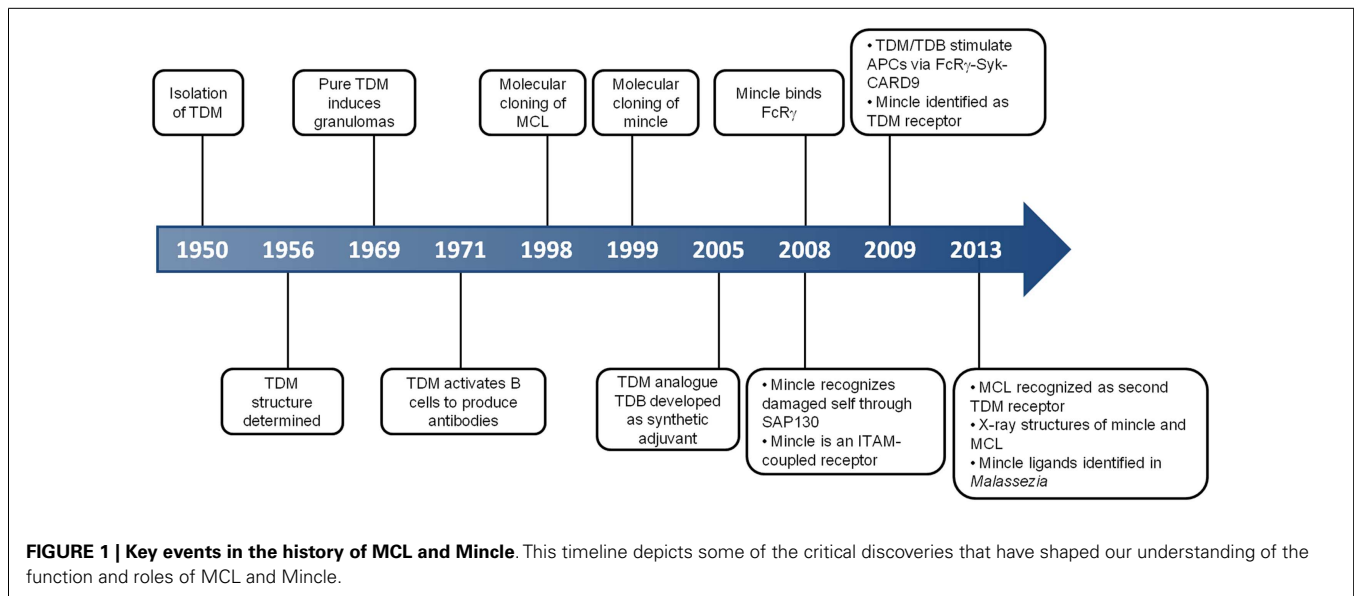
Isolation of TDM

Pure TDM induces granulomas

Molecular cloning of MCL

Molecular cloning of mincle

Mincle binds FcRγ

• TDM/TDB stimulate APCs via FcRγ-Syk-CARD9
• Mincle identified as TDM receptor

1950 1956 1969 1971 1998 1999 2005 2008 2009 2013

TDM structure determined

TDM activates B cells to produce antibodies

TDM analogue TDB developed as synthetic adjuvant

• Mincle recognizes damaged self through SAP130
• Mincle is an ITAM-coupled receptor

• MCL recognized as second TDM receptor
• X-ray structures of mincle and MCL
• Mincle ligands identified in *Malassezia*

**FIGURE 1 | Key events in the history of MCL and Mincle**. This timeline depicts some of the critical discoveries that have shaped our understanding of the function and roles of MCL and Mincle.